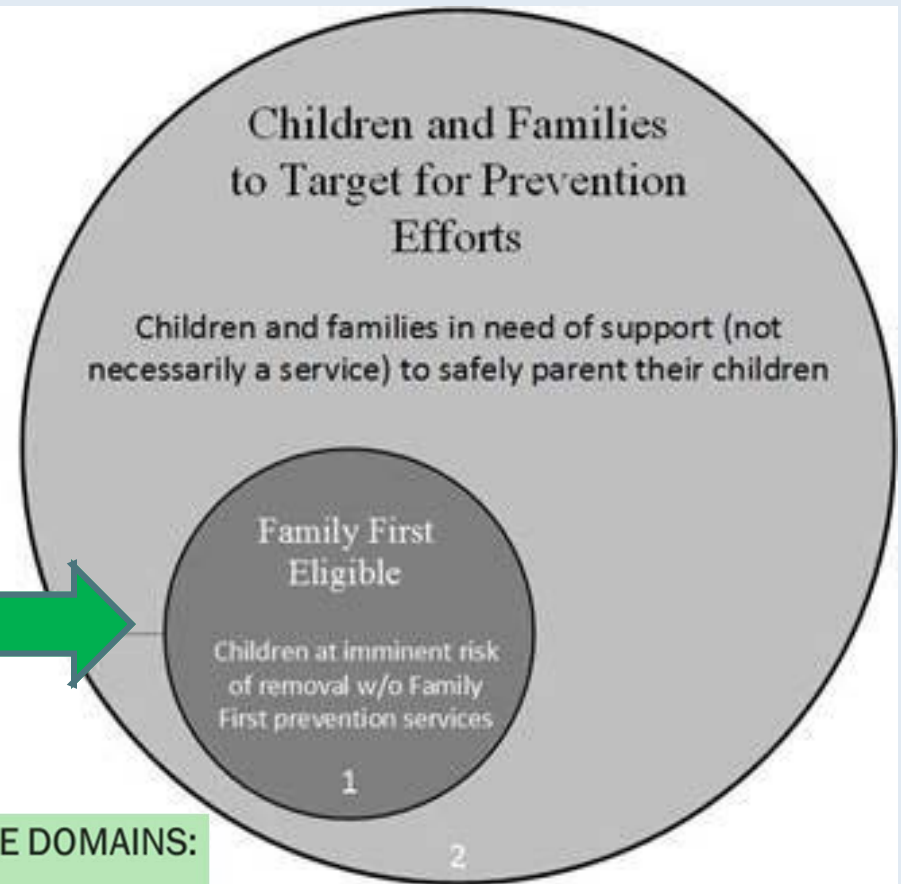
Children and Families to Target for Prevention Efforts

Children and families in need of support (not necessarily a service) to safely parent their children

Family First Eligible

Children at imminent risk of removal w/o Family First prevention services

1

E DOMAINS:

2